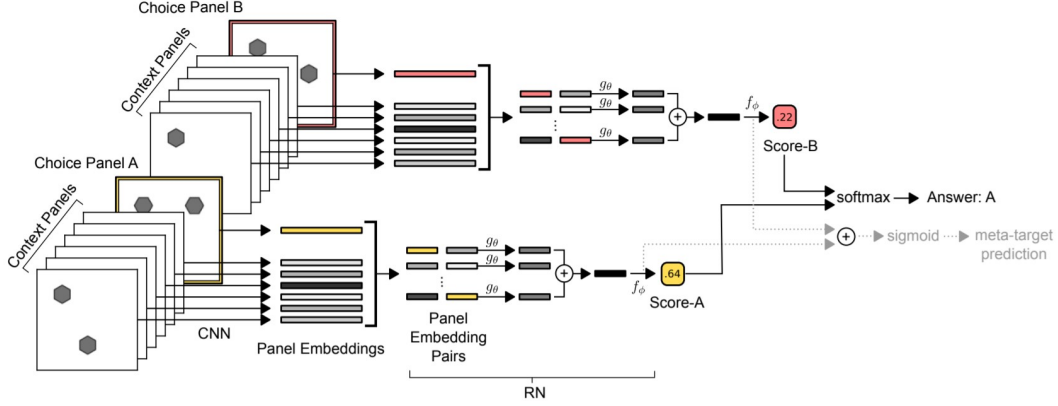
Choice Panel B

Context Panels

$g_\theta$

$g_\theta$

$g_\theta$

$f_\phi$

.22

Score-B

Choice Panel A

softmax

Answer: A

Context Panels

$g_\theta$

$g_\theta$

$g_\theta$

sigmoid

meta-target prediction

$f_\phi$

.64

Score-A

CNN

Panel Embeddings

Panel Embedding Pairs

RN